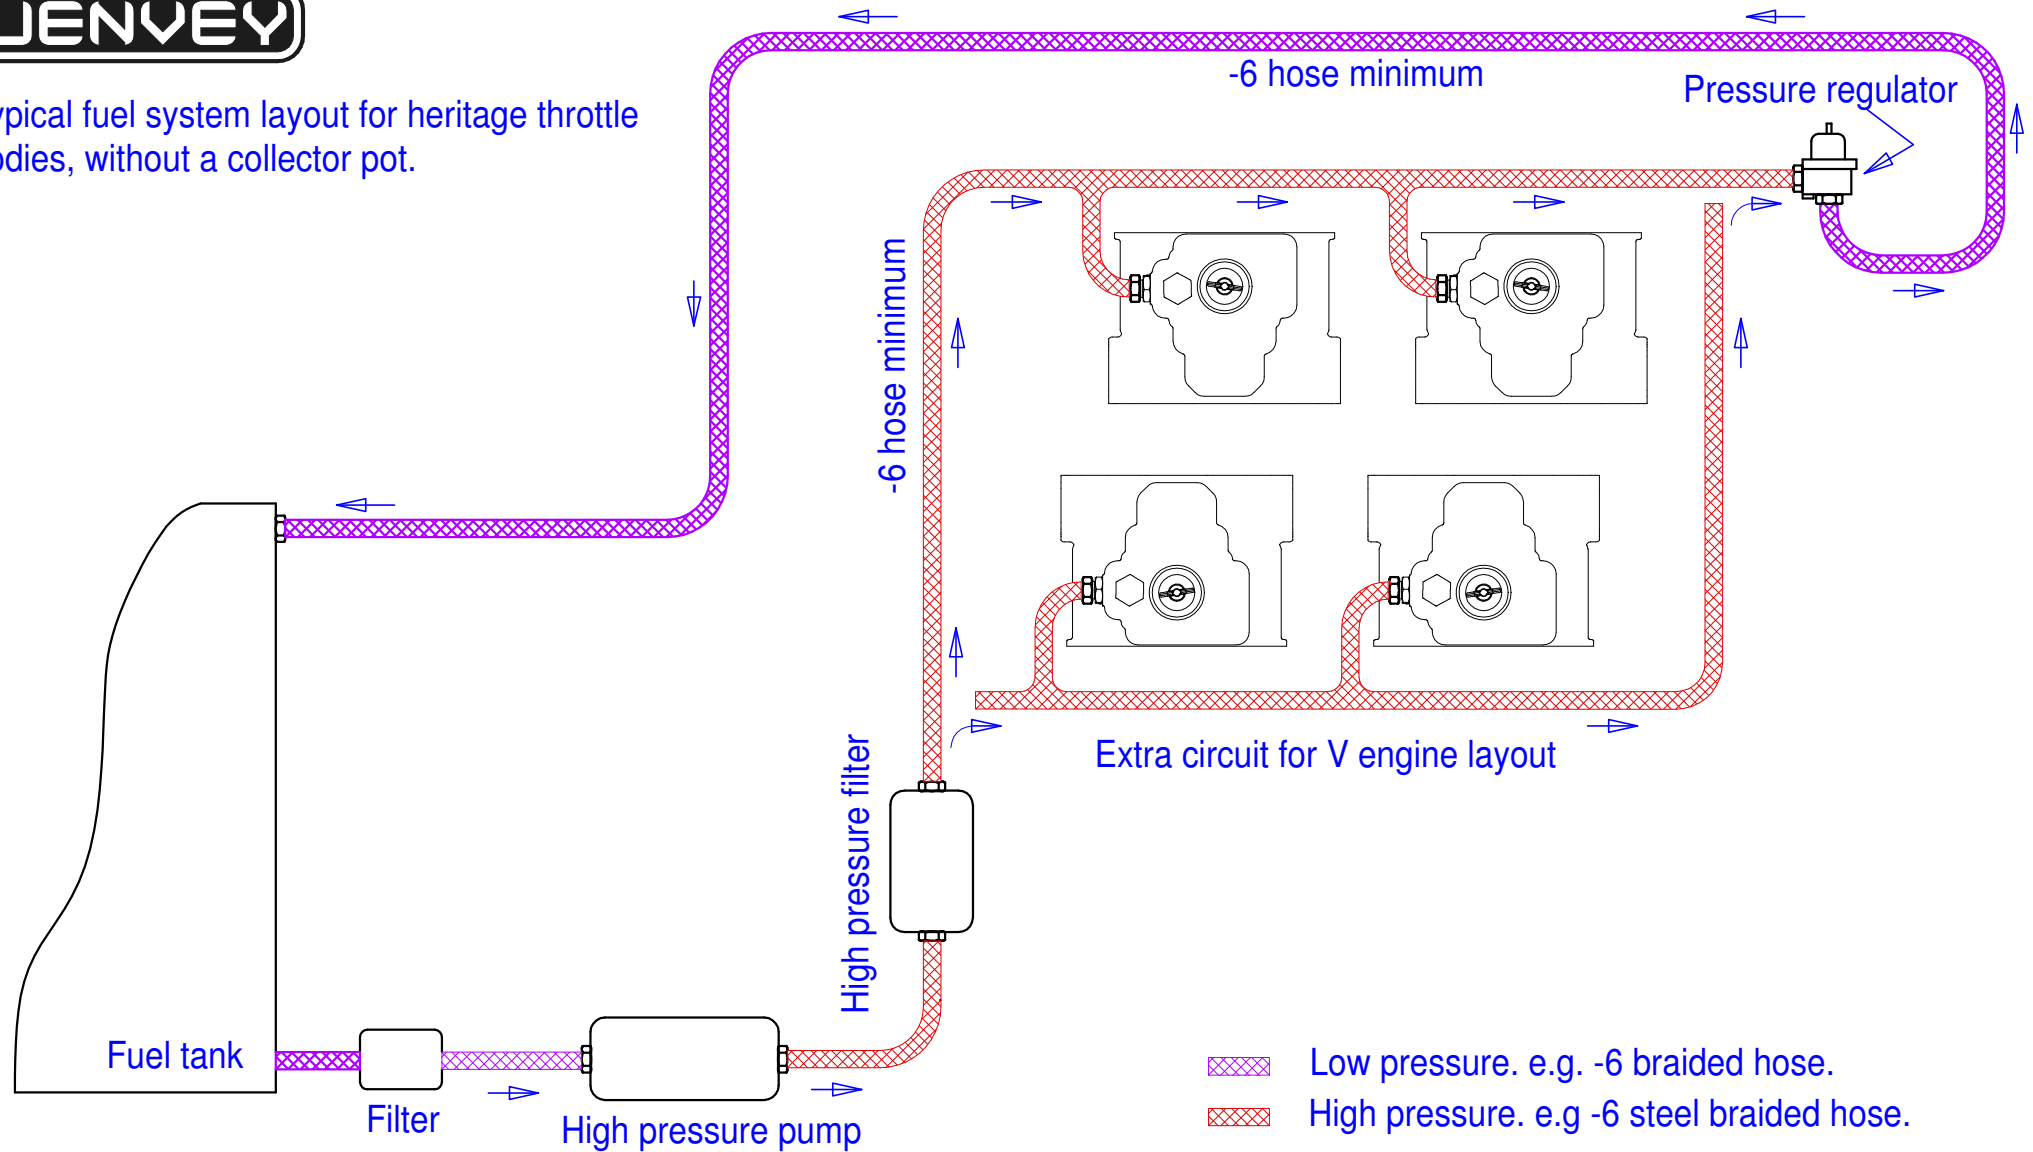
JENVEY

ypical fuel system layout for heritage throttle odies, without a collector pot.

-6 hose minimum

Pressure regulator

-6 hose minimum

Extra circuit for V engine layout

High pressure filter

Fuel tank

Filter

High pressure pump

Low pressure. e.g. -6 braided hose.

High pressure. e.g -6 steel braided hose.